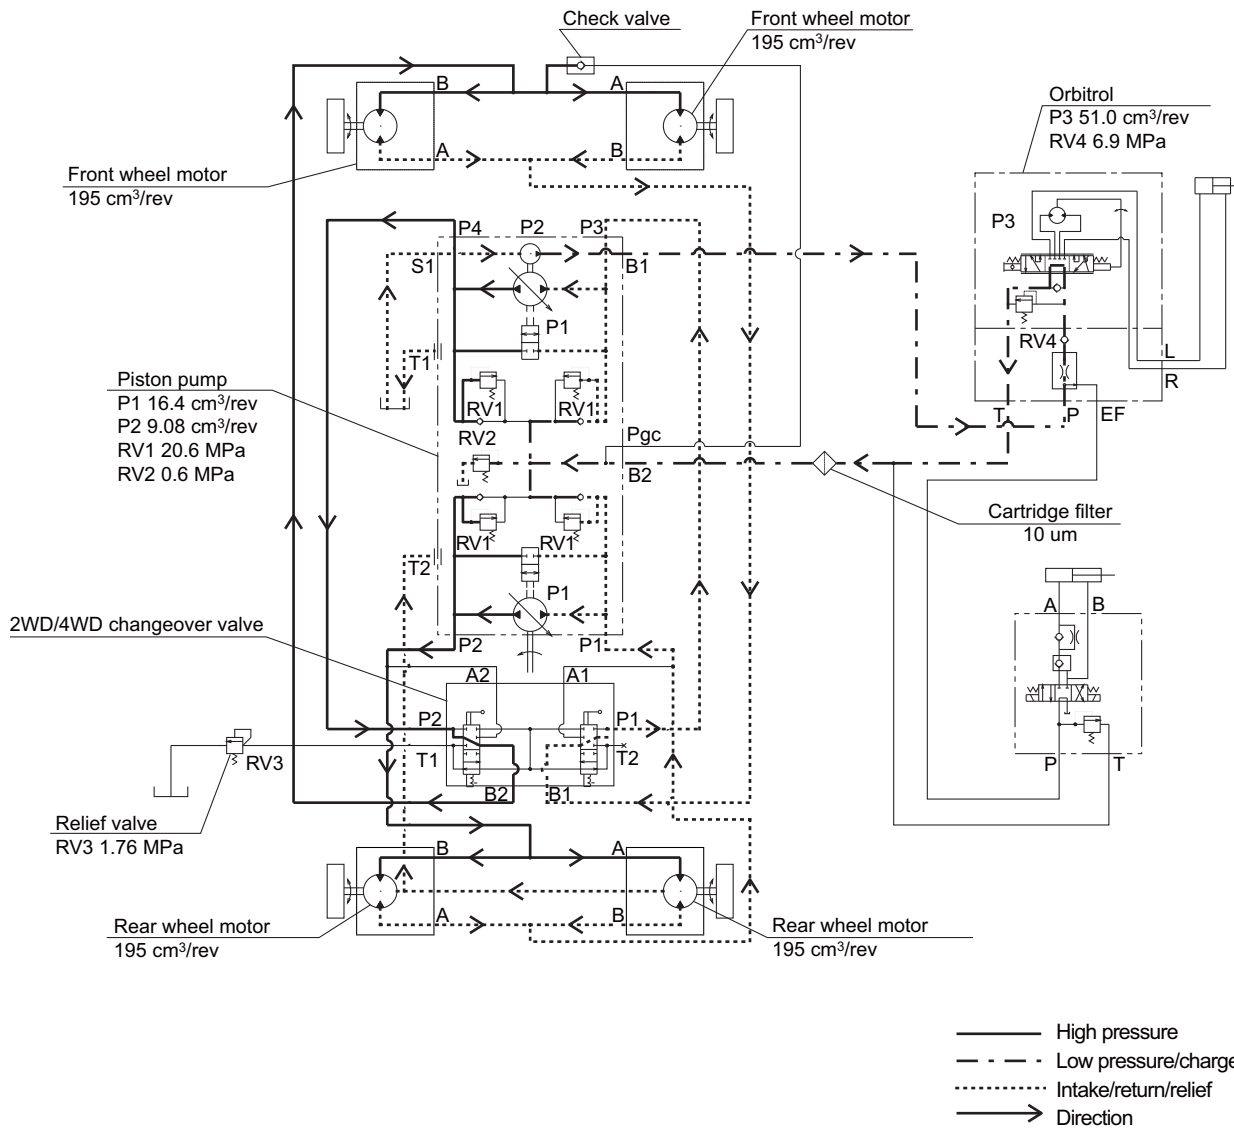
Check valve

Front wheel motor
195 cm$^3$/rev

B
A
A
B

Front wheel motor
195 cm$^3$/rev

Orbitrol
P3 51.0 cm$^3$/rev
RV4 6.9 MPa

P3

P4
P2
P3
S1
B1
P1
T1
RV1
RV1

Piston pump
P1 16.4 cm$^3$/rev
P2 9.08 cm$^3$/rev
RV1 20.6 MPa
RV2 0.6 MPa

RV2
Pgc
B2

RV4
L
R
T
P
EF

Cartridge filter
10 um

RV1
RV1
T2
P1
P2
P1

2WD/4WD changeover valve

A2
A1
P2
P1
T1
T2
B2
B1

RV3

Relief valve
RV3 1.76 MPa

A
B
P
T

B
A
A
B

Rear wheel motor
195 cm$^3$/rev

Rear wheel motor
195 cm$^3$/rev

High pressure
Low pressure/charge
Intake/return/relief
Direction